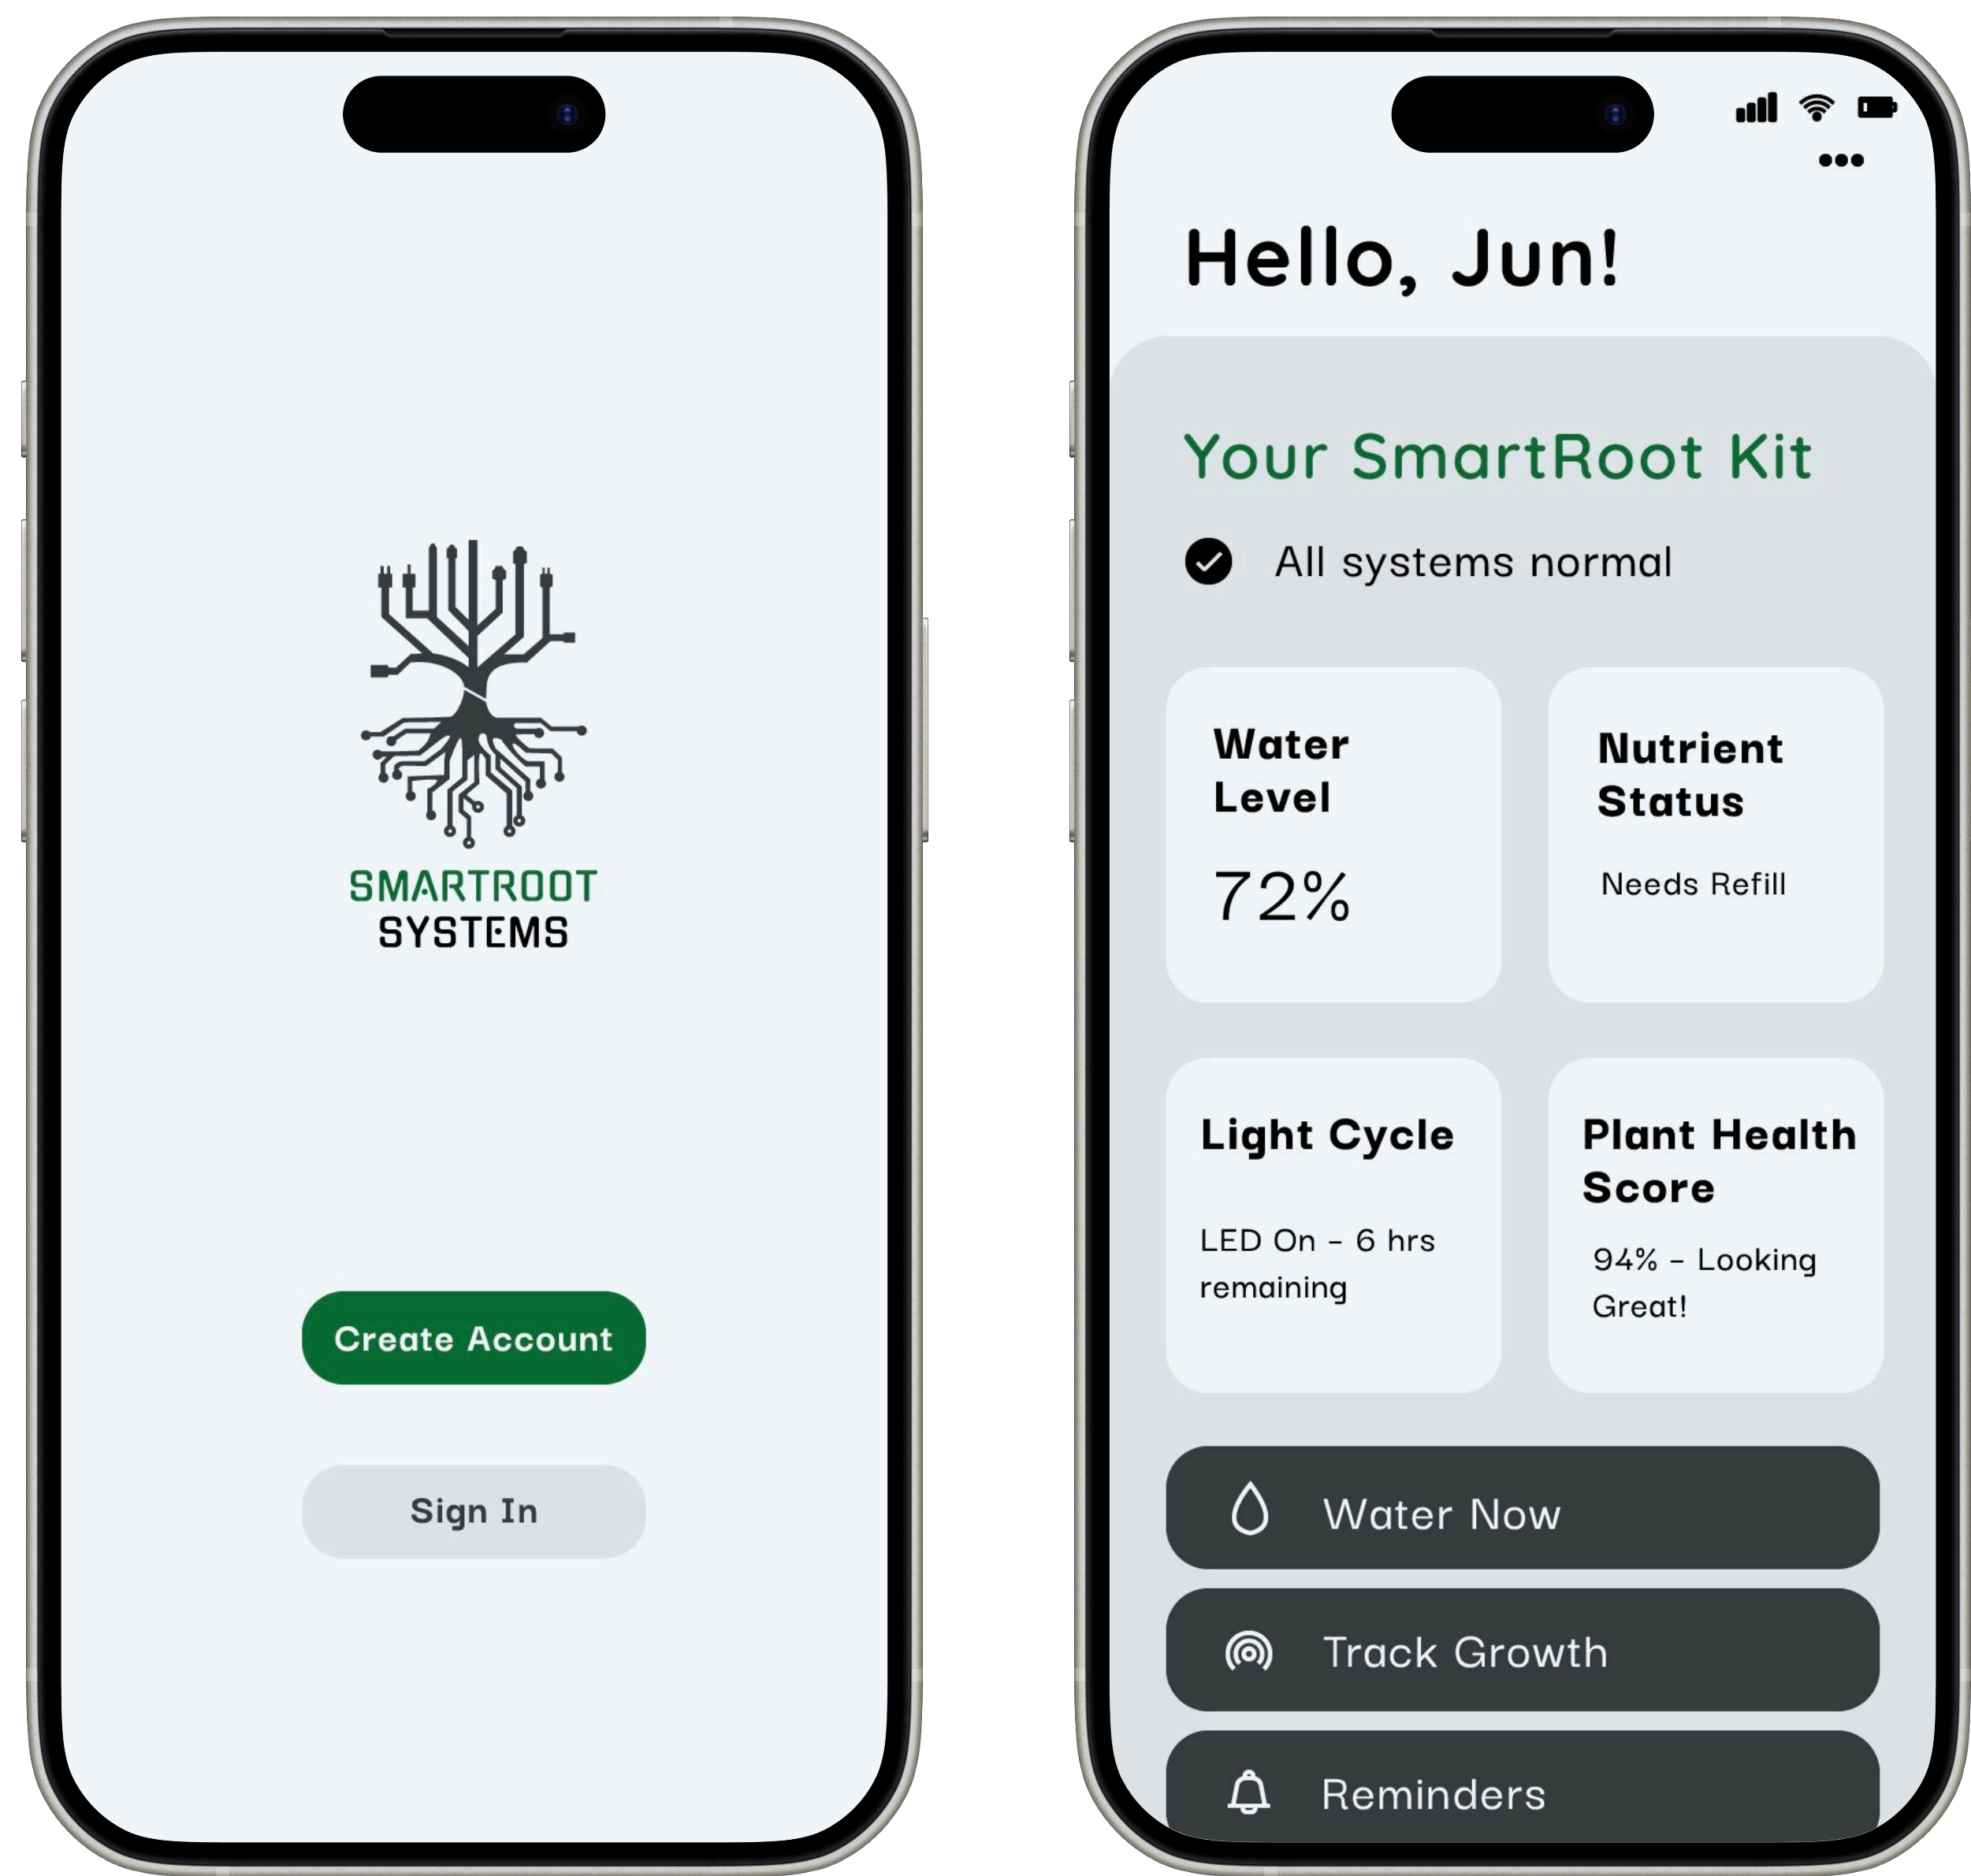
SMARTROOT
SYSTEMS

Create Account

Sign In

Hello, Jun!

Your SmartRoot Kit

All systems normal

Water Level

72%

Nutrient Status

Needs Refill

Light Cycle

LED On - 6 hrs remaining

Plant Health Score

94% - Looking Great!

Water Now

Track Growth

Reminders